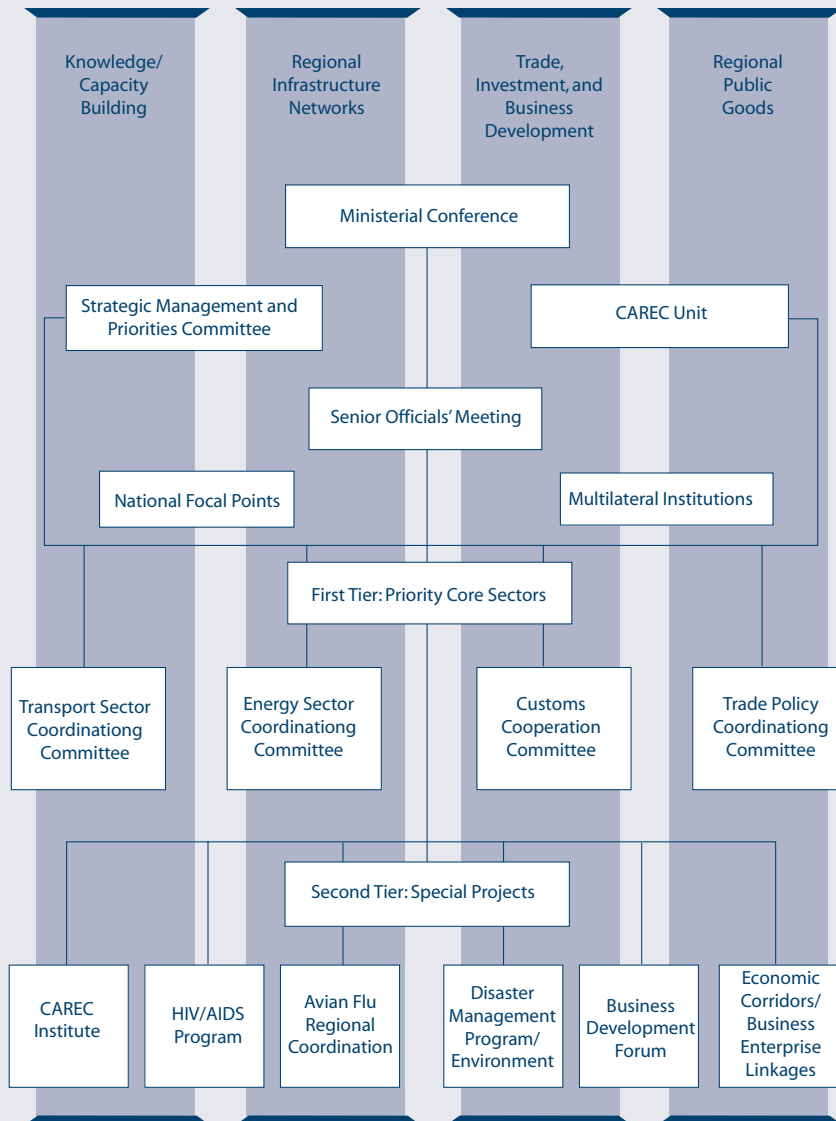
Knowledge/ Capacity Building

Regional Infrastructure Networks

Trade, Investment, and Business Development

Regional Public Goods

Ministerial Conference

Strategic Management and Priorities Committee

CAREC Unit

Senior Officials' Meeting

National Focal Points

Multilateral Institutions

First Tier: Priority Core Sectors

Transport Sector Coordinationg Committee

Energy Sector Coordinationg Committee

Customs Cooperation Committee

Trade Policy Coordinationg Committee

Second Tier: Special Projects

CAREC Institute

HIV/AIDS Program

Avian Flu Regional Coordination

Disaster Management Program/ Environment

Business Development Forum

Economic Corridors/ Business Enterprise Linkages